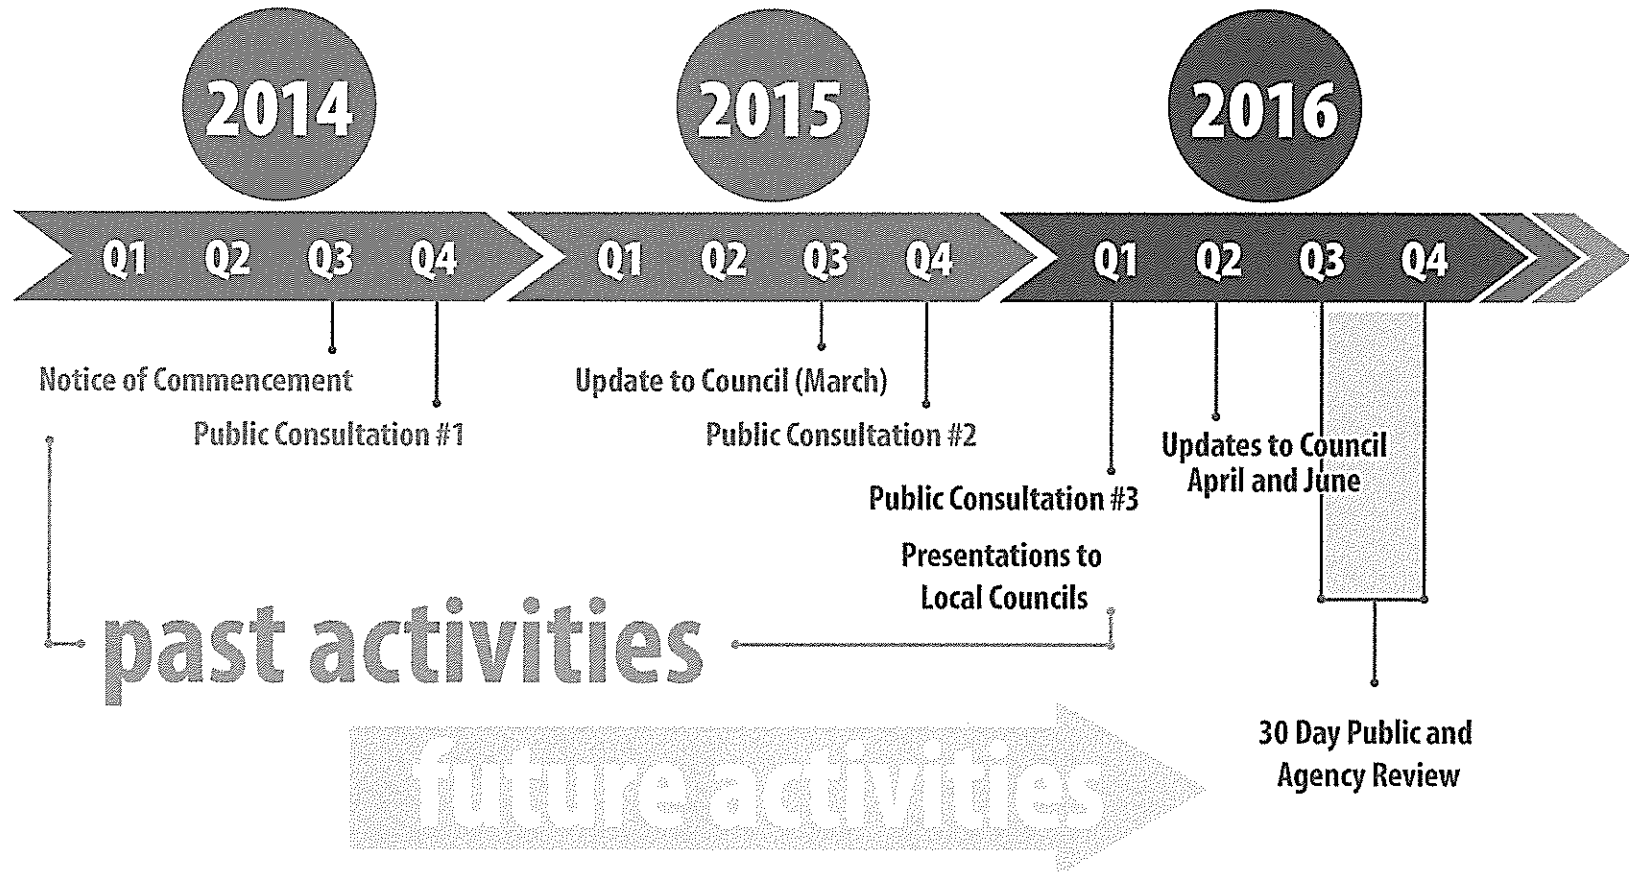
2014

2015

2016

Q1 Q2 Q3 Q4

Q1 Q2 Q3 Q4

Q1 Q2 Q3 Q4

Notice of Commencement

Public Consultation #1

Update to Council (March)

Public Consultation #2

Public Consultation #3

Presentations to Local Councils

Updates to Council April and June

past activities

future activities

30 Day Public and Agency Review